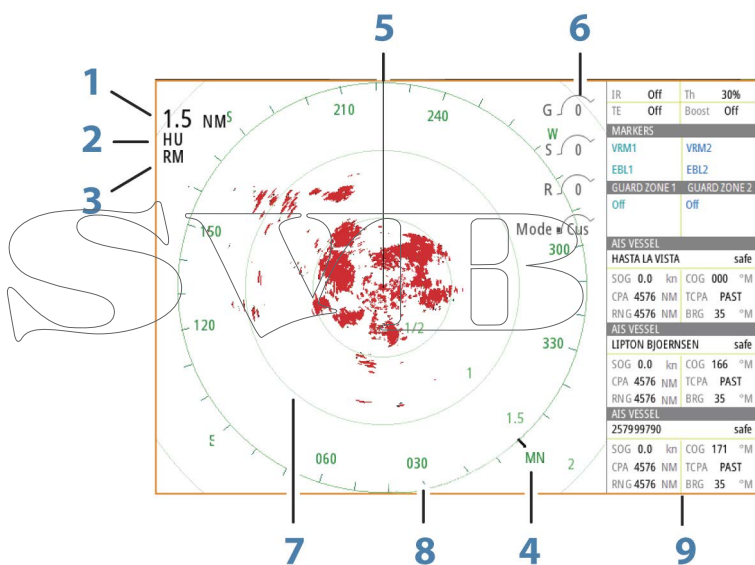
1
2
3
5
6
7
8
4
9

1.5 NM
HU
RM

S
210
240
150
300
120
330
1/2
1
1.5
2
060
030
MN
S

G 0
W
S 0
R 0
Mode Cus

| IR | Off | Th | 30% |
|---|---|---|---|
| TE | Off | Boost | Off |

MARKERS
VRM1 VRM2
EBL1 EBL2
GUARD ZONE 1 GUARD ZONE 2
Off Off

AIS VESSEL
HASTA LA VISTA safe
SOG 0.0 kn COG 000 °M
CPA 4576 NM TCPA PAST
RNG 4576 NM BRG 35 °M

AIS VESSEL
LIPTON BJOERNSEN safe
SOG 0.0 kn COG 166 °M
CPA 4576 NM TCPA PAST
RNG 4576 NM BRG 35 °M

AIS VESSEL
257999790 safe
SOG 0.0 kn COG 171 °M
CPA 4576 NM TCPA PAST
RNG 4576 NM BRG 35 °M

SWB